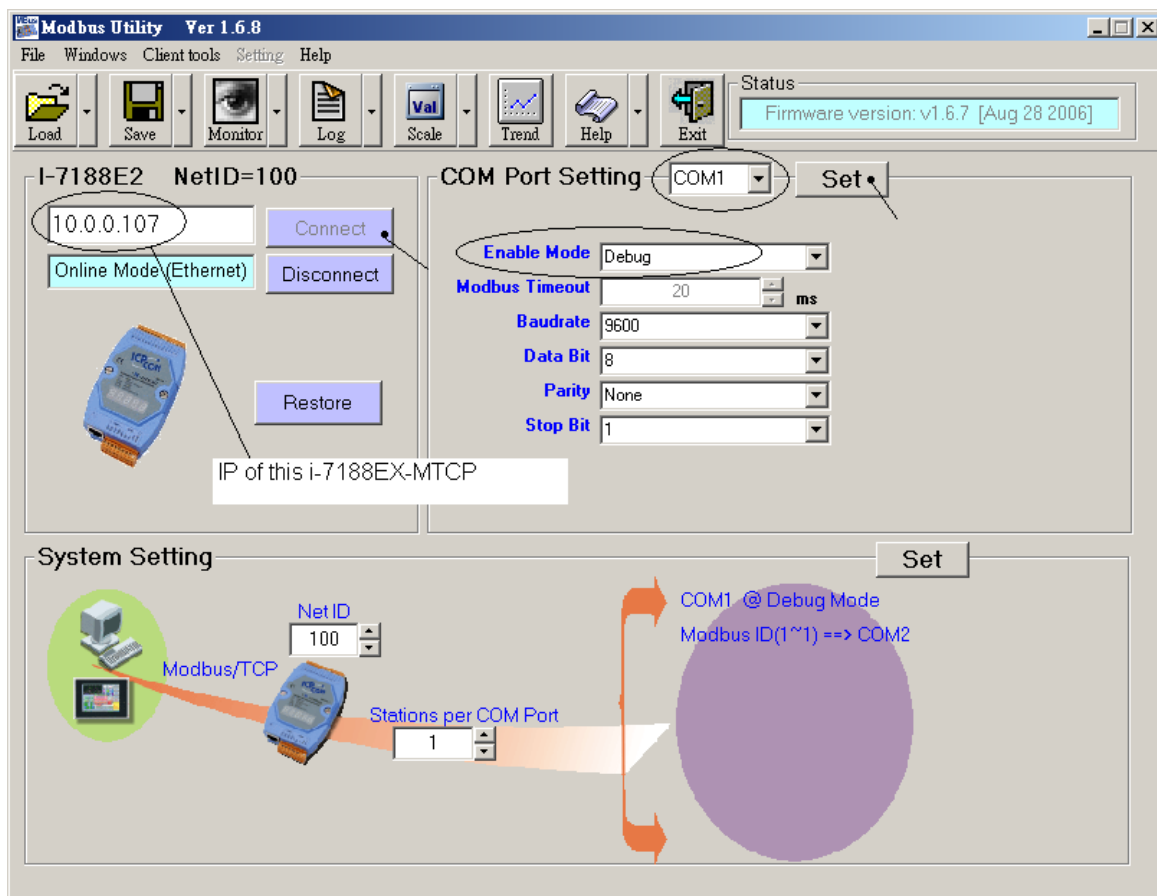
Modbus Utility Ver 1.6.8

File Windows Client tools Setting Help

Load Save Monitor Log Val Scale Trend Help Exit

Status
Firmware version: v1.6.7 [Aug 28 2006]

I-7188E2 NetID=100

10.0.0.107

Connect

Online Mode (Ethernet)

Disconnect

ICP CON

Restore

IP of this i-7188EX-MTCP

COM Port Setting COM1 Set

Enable Mode Debug
Modbus Timeout 20 ms
Baudrate 9600
Data Bit 8
Parity None
Stop Bit 1

System Setting

Set

Net ID
100

Modbus/TCP

Stations per COM Port
1

COM1 @ Debug Mode
Modbus ID(1~1) ==> COM2